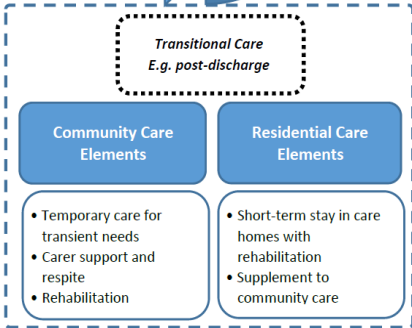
Transitional Care
E.g. post-discharge

Community Care Elements

Residential Care Elements

• Temporary care for transient needs
• Carer support and respite
• Rehabilitation

• Short-term stay in care homes with rehabilitation
• Supplement to community care